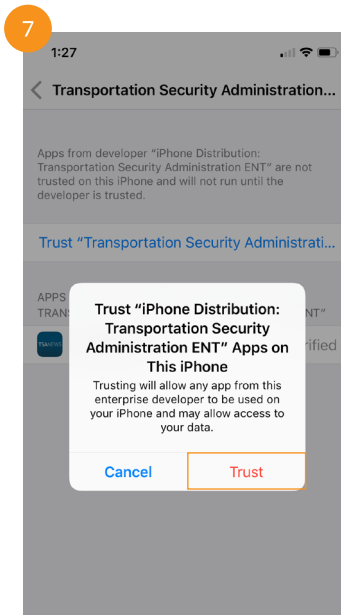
7

1:27

Transportation Security Administration...

Apps from developer "iPhone Distribution: Transportation Security Administration ENT" are not trusted on this iPhone and will not run until the developer is trusted.

Trust "Transportation Security Administrati...

APPS
TRANS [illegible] NT"

TSA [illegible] rified

Trust "iPhone Distribution: Transportation Security Administration ENT" Apps on This iPhone

Trusting will allow any app from this enterprise developer to be used on your iPhone and may allow access to your data.

Cancel

Trust